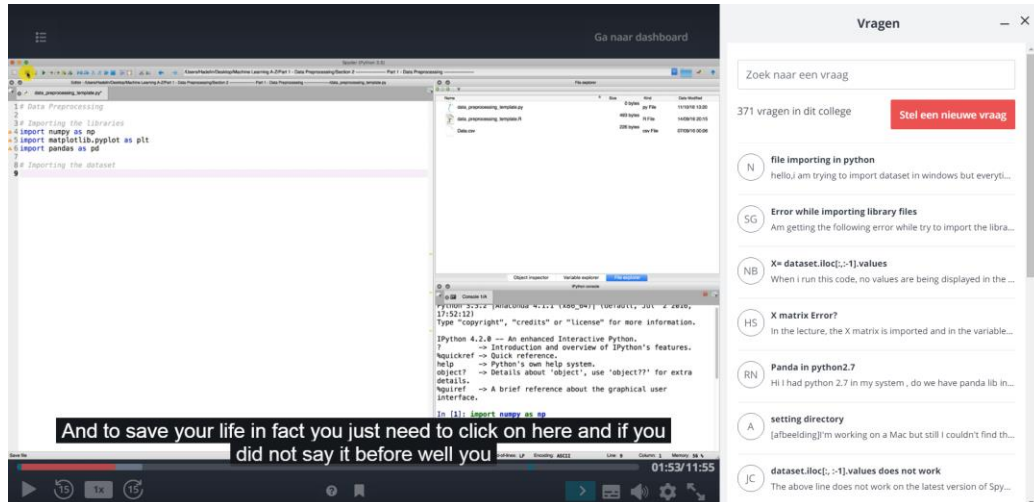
Ga naar dashboard

Spyder (Python 3.5)

data_preprocessing_template.py*

1 # Data Preprocessing
2
3 # Importing the libraries
4 import numpy as np
5 import matplotlib.pyplot as plt
6 import pandas as pd
7
8 # Importing the dataset
9

File explorer

| Name | Size | Kind | Date Modified |
|---|---|---|---|
| data_preprocessing_template.py | 0 bytes | py File | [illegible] |
| data_preprocessing_template.R | 463 bytes | R File | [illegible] |
| Data.csv | 226 bytes | csv File | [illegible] |

Object inspector Variable explorer File explorer

IPython console

Console 1/A

Python 3.5.2 |Anaconda 4.1.1 (x86_64)| (default, Jul 2 2016, 17:52:12)
Type "copyright", "credits" or "license" for more information.

IPython 4.2.0 -- An enhanced Interactive Python.
? -> Introduction and overview of IPython's features.
%quickref -> Quick reference.
help -> Python's own help system.
object? -> Details about 'object', use 'object??' for extra details.
%guiref -> A brief reference about the graphical user interface.

In [1]: import numpy as np

And to save your life in fact you just need to click on here and if you did not say it before well you

Line: 9 Column: 1 Memory: 56 %

01:53/11:55

15 1x 15

Vragen

Zoek naar een vraag

371 vragen in dit college

Stel een nieuwe vraag

N
file importing in python
hello,i am trying to import dataset in windows but everyti...

SG
Error while importing library files
Am getting the following error while try to import the libra...

NB
X= dataset.iloc[:, :-1].values
When i run this code, no values are being displayed in the ...

HS
X matrix Error?
In the lecture, the X matrix is imported and in the variable...

RN
Panda in python2.7
Hi I had python 2.7 in my system , do we have panda lib in...

A
setting directory
[afbeelding]I'm working on a Mac but still I couldn't find th...

JC
dataset.iloc[:, :-1].values does not work
The above line does not work on the latest version of Spy...